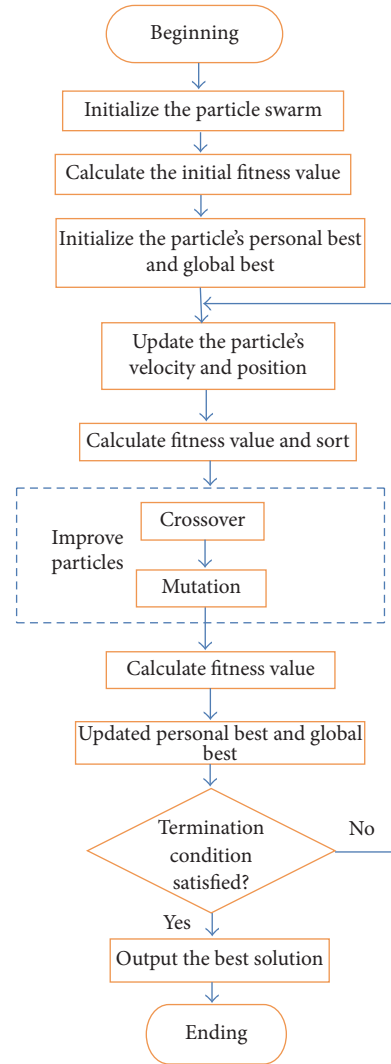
Beginning

Initialize the particle swarm

Calculate the initial fitness value

Initialize the particle's personal best and global best

Update the particle's velocity and position

Calculate fitness value and sort

Improve particles

Crossover

Mutation

Calculate fitness value

Updated personal best and global best

Termination condition satisfied?

No

Yes

Output the best solution

Ending